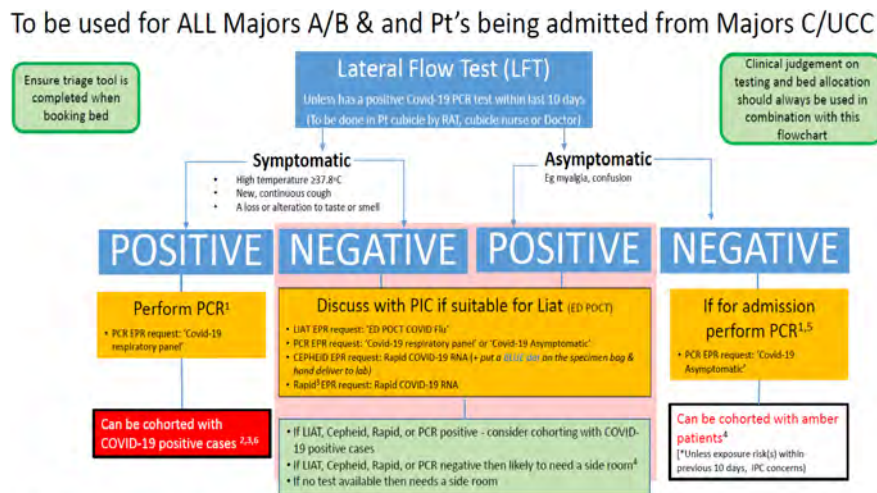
To be used for ALL Majors A/B & and Pt's being admitted from Majors C/UCC

Ensure triage tool is completed when booking bed

Lateral Flow Test (LFT)

Unless has a positive Covid-19 PCR test within last 10 days

(To be done in Pt cubicle by RAT, cubicle nurse or Doctor)

Clinical judgement on testing and bed allocation should always be used in combination with this flowchart

Symptomatic

- High temperature ≥37.8°C
- New, continuous cough
- A loss or alteration to taste or smell

Asymptomatic

Eg myalgia, confusion

POSITIVE

NEGATIVE

POSITIVE

NEGATIVE

Perform PCR$^1$

- PCR EPR request: 'Covid-19 respiratory panel'

Discuss with PIC if suitable for Liat (ED POCT)

- LIAT EPR request: 'ED POCT COVID Flu'
- PCR EPR request: 'Covid-19 respiratory panel' or 'Covid-19 Asymptomatic'
- CEPHEID EPR request: Rapid COVID-19 RNA (+ put a BLUE dot on the specimen bag & hand deliver to lab)
- Rapid$^5$ EPR request: Rapid COVID-19 RNA

If for admission perform PCR$^{1,5}$

- PCR EPR request: 'Covid-19 Asymptomatic'

Can be cohorted with COVID-19 positive cases $^{2,3,6}$

- If LIAT, Cepheid, Rapid, or PCR positive - consider cohorting with COVID-19 positive cases
- If LIAT, Cepheid, Rapid, or PCR negative then likely to need a side room$^4$
- If no test available then needs a side room

Can be cohorted with amber patients$^4$

[*Unless exposure risk(s) within previous 10 days, IPC concerns)